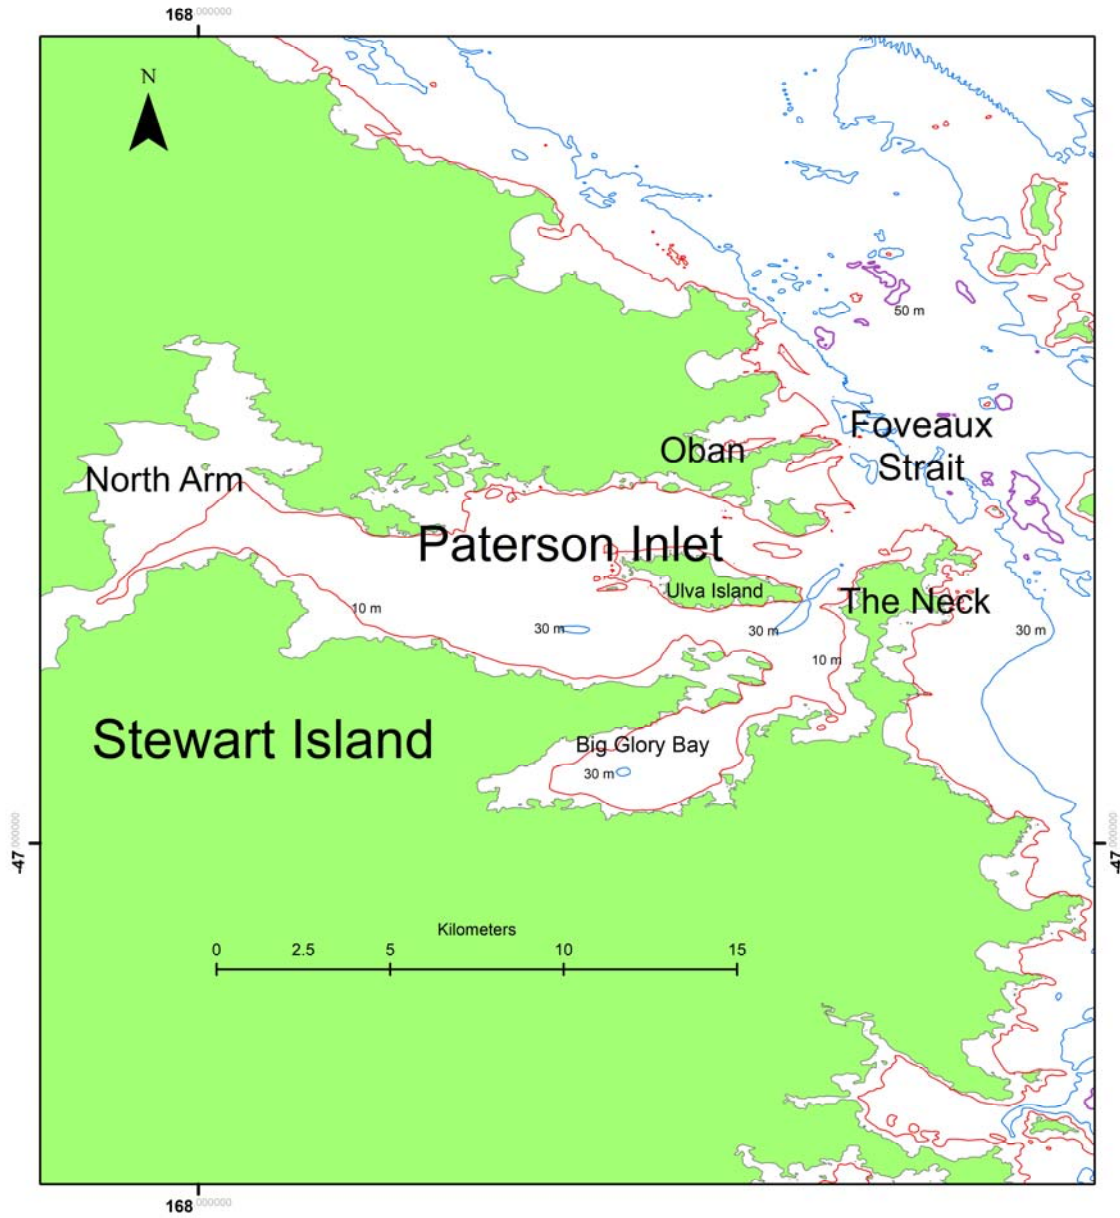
168 000000

N

50 m

Foveaux Strait

Oban

North Arm

Paterson Inlet

Ulva Island

The Neck

10 m

30 m

30 m

30 m

10 m

Stewart Island

Big Glory Bay

30 m

-47 000000

-47 000000

Kilometers

0 2.5 5 10 15

168 000000